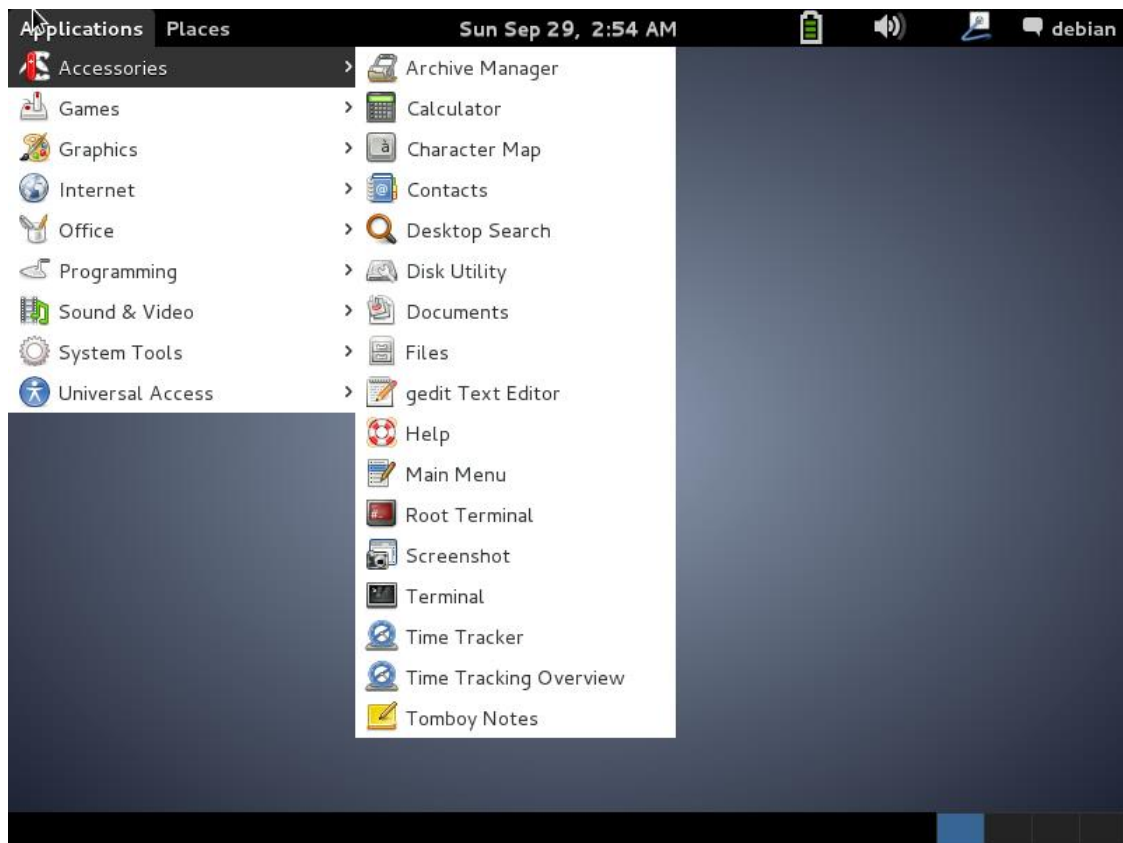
Applications Places Sun Sep 29, 2:54 AM debian

Accessories
Games
Graphics
Internet
Office
Programming
Sound & Video
System Tools
Universal Access

Archive Manager
Calculator
à Character Map
Contacts
Desktop Search
Disk Utility
Documents
Files
gedit Text Editor
Help
Main Menu
Root Terminal
Screenshot
Terminal
Time Tracker
Time Tracking Overview
Tomboy Notes